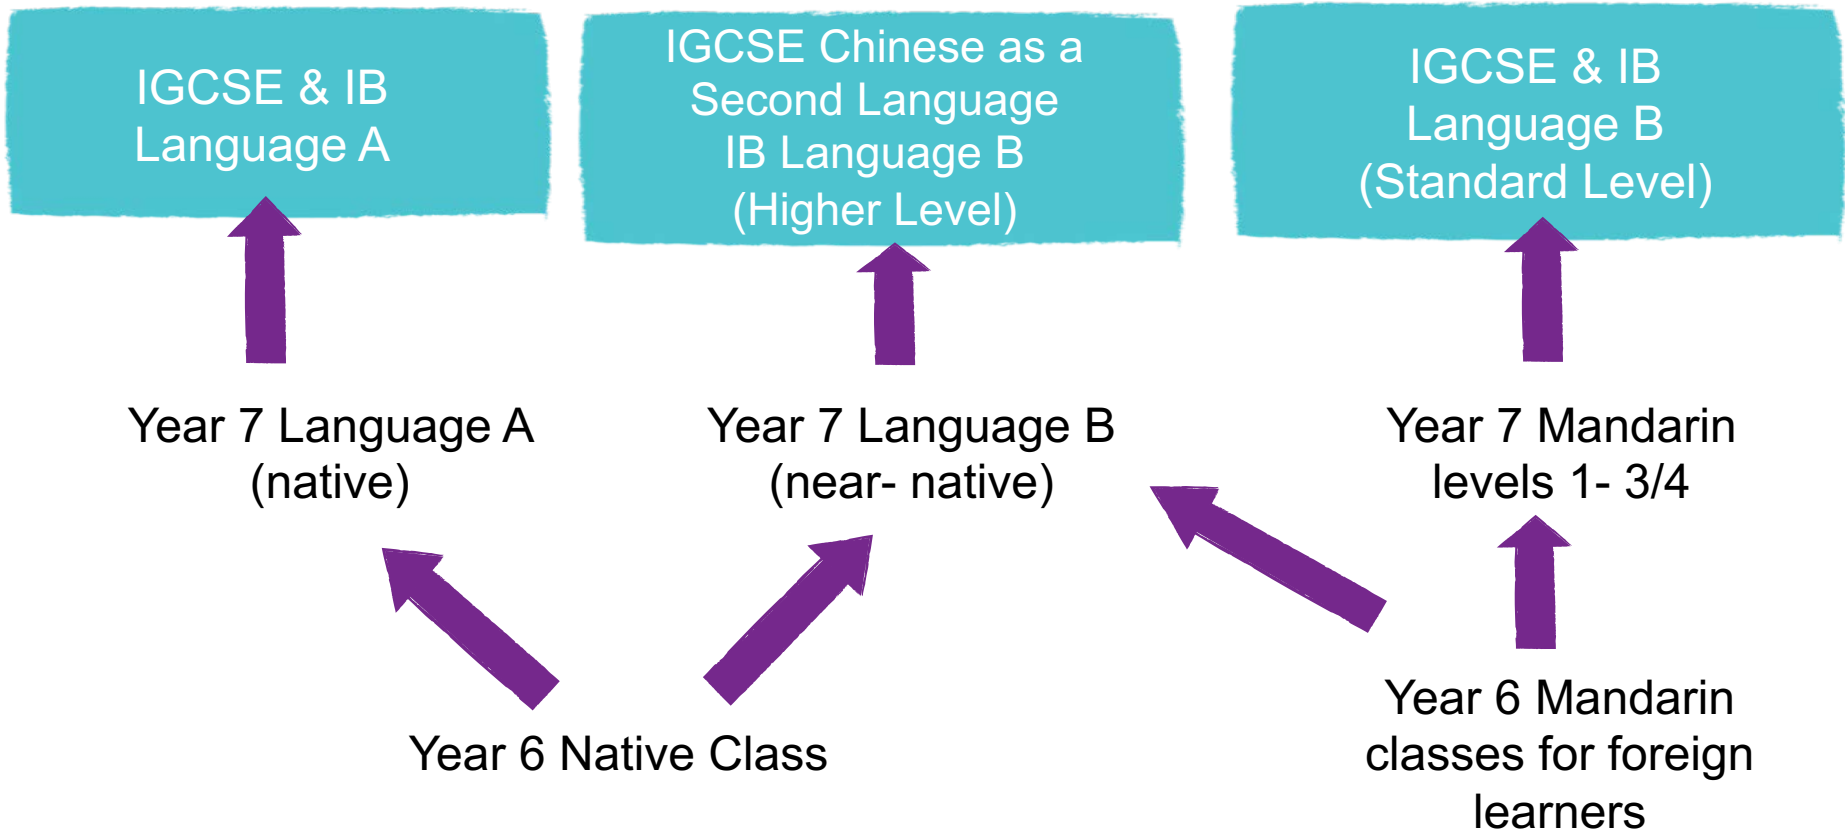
IGCSE & IB Language A

IGCSE Chinese as a Second Language
IB Language B
(Higher Level)

IGCSE & IB Language B
(Standard Level)

Year 7 Language A
(native)

Year 7 Language B
(near- native)

Year 7 Mandarin levels 1- 3/4

Year 6 Native Class

Year 6 Mandarin classes for foreign learners